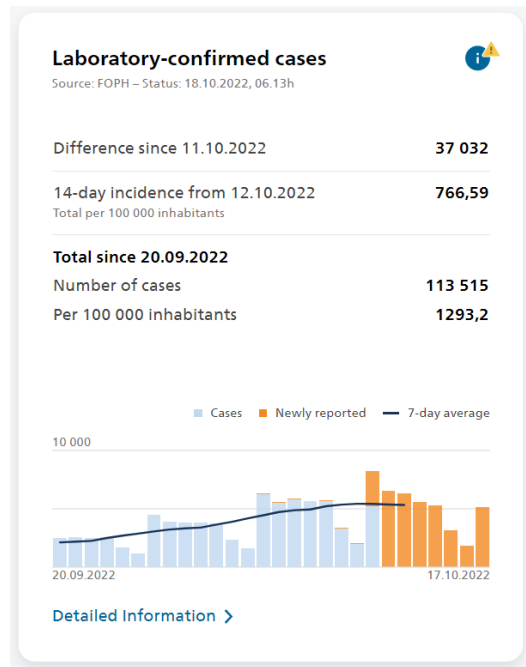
Laboratory-confirmed cases

Source: FOPH – Status: 18.10.2022, 06.13h

Difference since 11.10.2022 37 032

14-day incidence from 12.10.2022 766,59
Total per 100 000 inhabitants

Total since 20.09.2022

Number of cases 113 515

Per 100 000 inhabitants 1293,2

Cases Newly reported 7-day average

10 000

20.09.2022 17.10.2022

Detailed Information ›